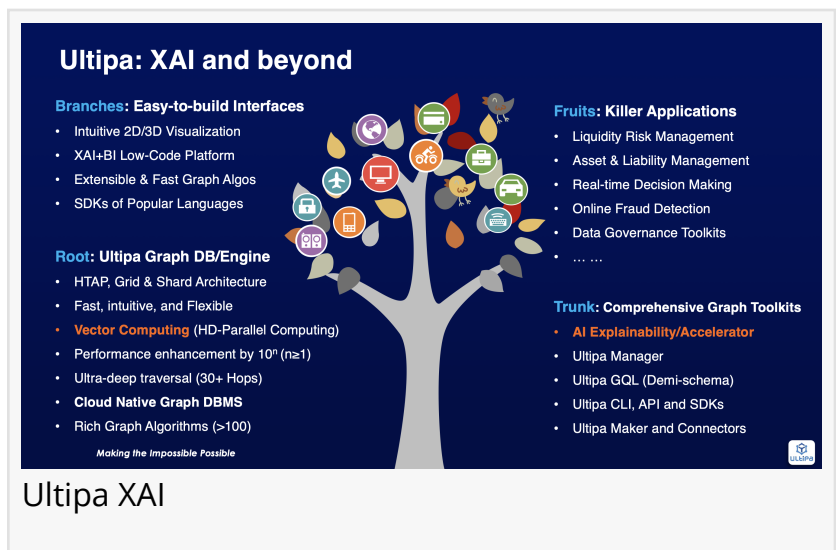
Ultipa: XAI and beyond

Branches: Easy-to-build Interfaces
- Intuitive 2D/3D Visualization
- XAI+BI Low-Code Platform
- Extensible & Fast Graph Algos
- SDKs of Popular Languages

Root: Ultipa Graph DB/Engine
- HTAP, Grid & Shard Architecture
- Fast, intuitive, and Flexible
- Vector Computing (HD-Parallel Computing)
- Performance enhancement by $10^n$ (n≥1)
- Ultra-deep traversal (30+ Hops)
- Cloud Native Graph DBMS
- Rich Graph Algorithms (>100)

Making the Impossible Possible

Fruits: Killer Applications
- Liquidity Risk Management
- Asset & Liability Management
- Real-time Decision Making
- Online Fraud Detection
- Data Governance Toolkits
- … …

Trunk: Comprehensive Graph Toolkits
- AI Explainability/Accelerator
- Ultipa Manager
- Ultipa GQL (Demi-schema)
- Ultipa CLI, API and SDKs
- Ultipa Maker and Connectors

ULtiPa

Ultipa XAI